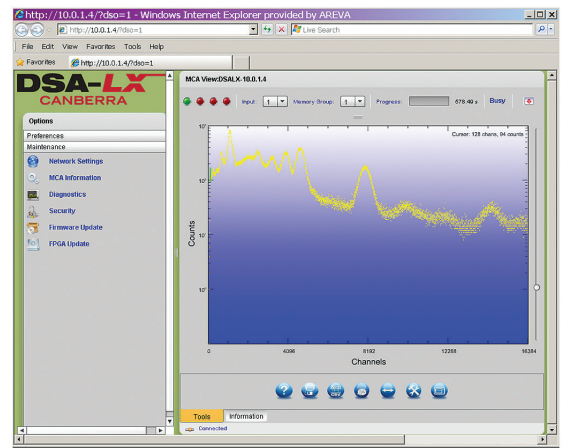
http://10.0.1.4/?dso=1 - Windows Internet Explorer provided by AREVA

http://10.0.1.4/?dso=1

Live Search

File Edit View Favorites Tools Help

Favorites http://10.0.1.4/?dso=1

DSA-LX
CANBERRA

Options

Preferences

Maintenance

Network Settings

MCA Information

Diagnostics

Security

Firmware Update

FPGA Update

MCA View:DSALX-10.0.1.4

Input: 1 Memory Group: 1 Progress: 678.40 s Busy

Cursor: 128 chans, 94 counts

$10^4$

$10^3$

$10^2$

$10^1$

Counts

0 4096 8192 12288 16384

Channels

Tools Information

Connected